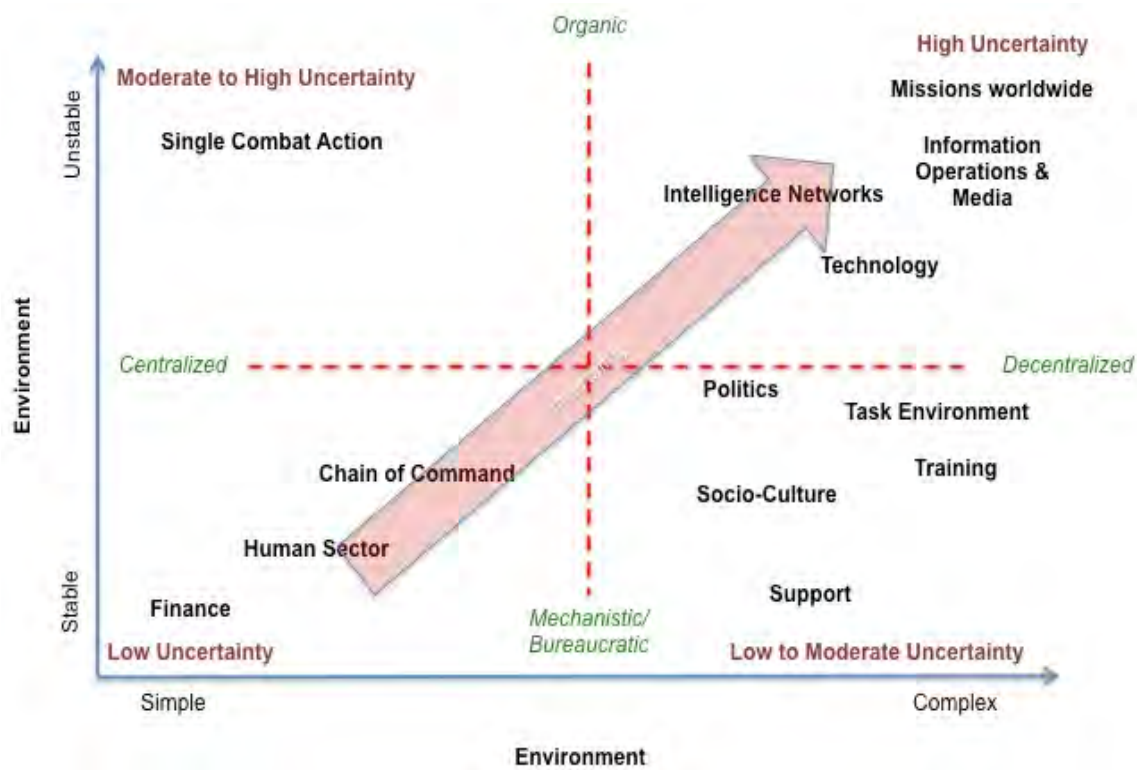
Organic

High Uncertainty

Moderate to High Uncertainty

Missions worldwide

Unstable

Single Combat Action

Information Operations & Media

Intelligence Networks

Technology

Environment

Centralized

Decentralized

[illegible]

Politics

Task Environment

Chain of Command

Training

Socio-Culture

Human Sector

Stable

Finance

Support

Mechanistic/ Bureaucratic

Low Uncertainty

Low to Moderate Uncertainty

Simple

Complex

Environment